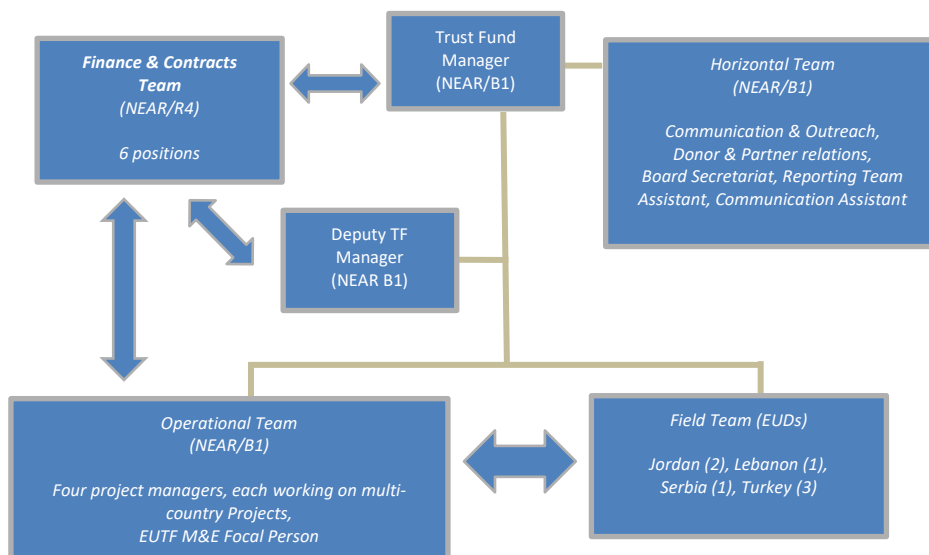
Finance & Contracts Team
(NEAR/R4)

6 positions

Trust Fund Manager
(NEAR/B1)

Horizontal Team
(NEAR/B1)

Communication & Outreach, Donor & Partner relations, Board Secretariat, Reporting Team Assistant, Communication Assistant

Deputy TF Manager
(NEAR B1)

Operational Team
(NEAR/B1)

Four project managers, each working on multi-country Projects,
EUTF M&E Focal Person

Field Team (EUDs)

Jordan (2), Lebanon (1), Serbia (1), Turkey (3)